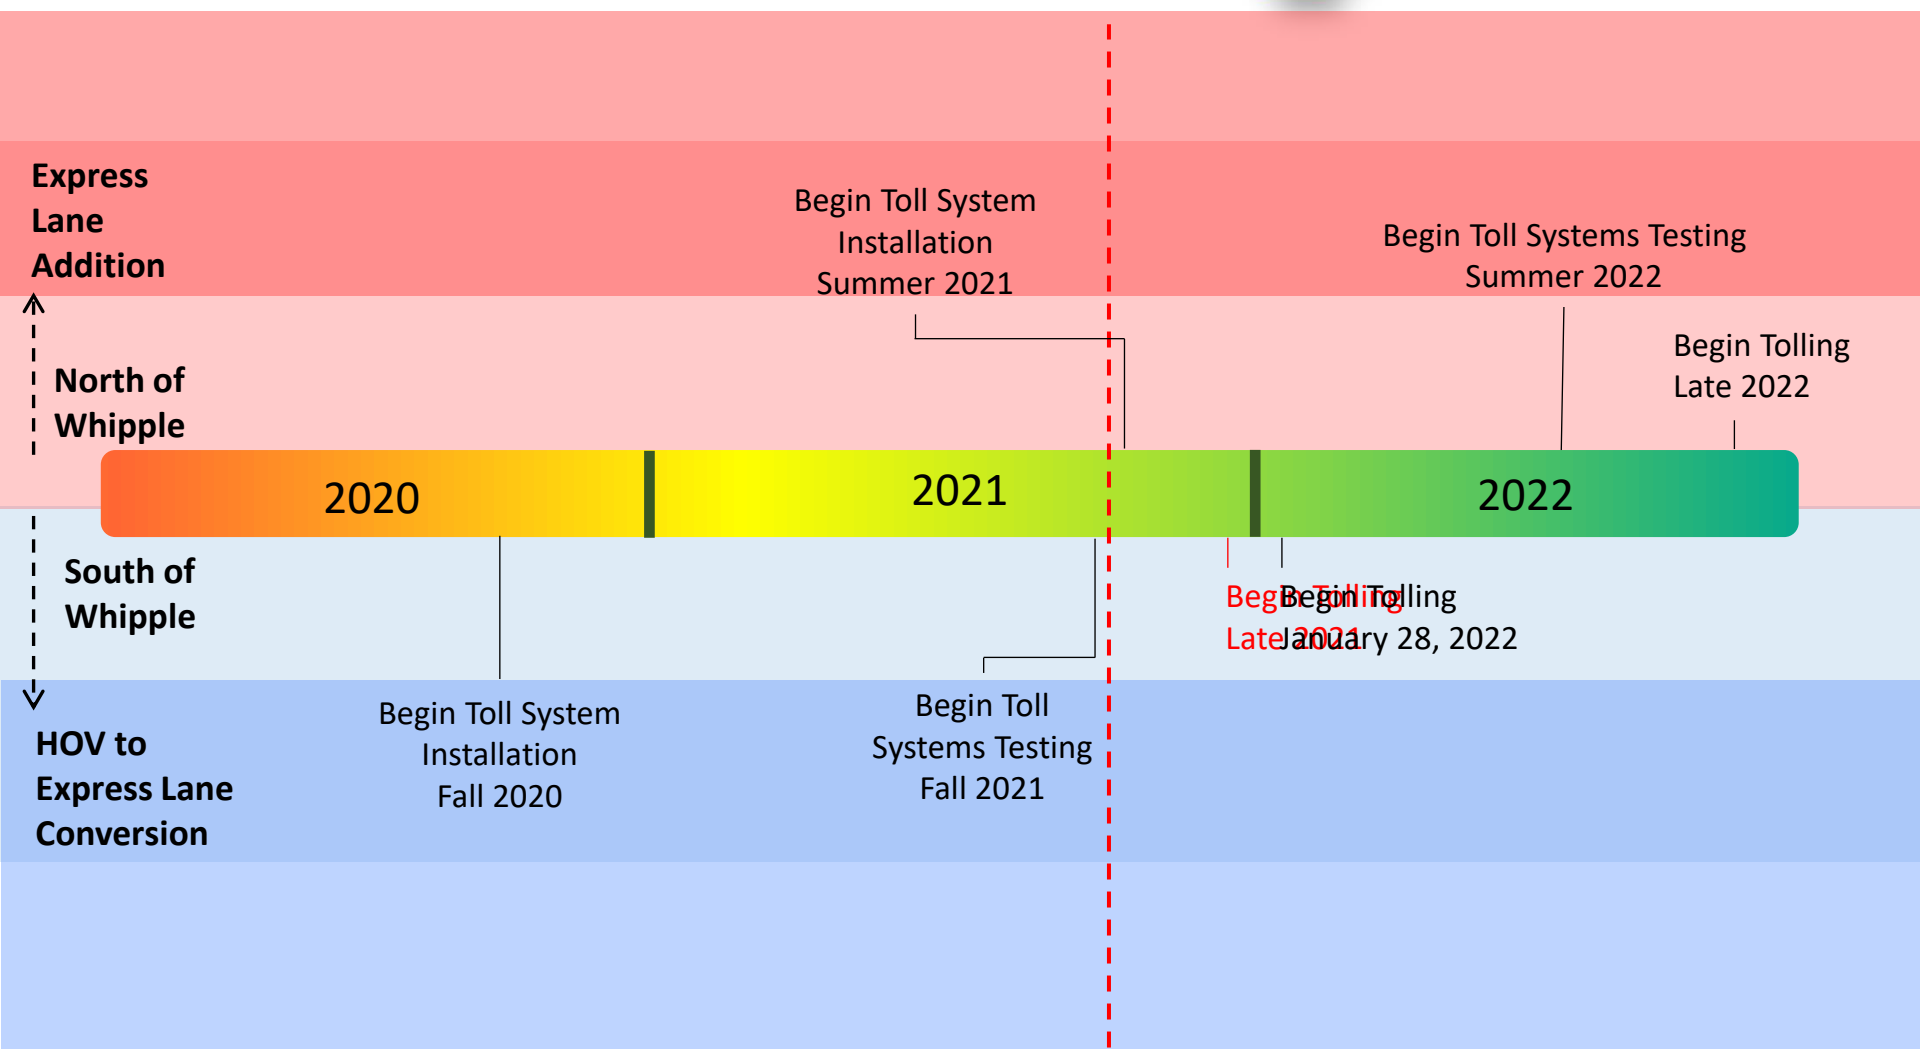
Express Lane Addition

Begin Toll System Installation Summer 2021

Begin Toll Systems Testing Summer 2022

North of Whipple

Begin Tolling Late 2022

2020

2021

2022

South of Whipple

Begin Tolling Late 2021

Begin Tolling January 28, 2022

HOV to Express Lane Conversion

Begin Toll System Installation Fall 2020

Begin Toll Systems Testing Fall 2021